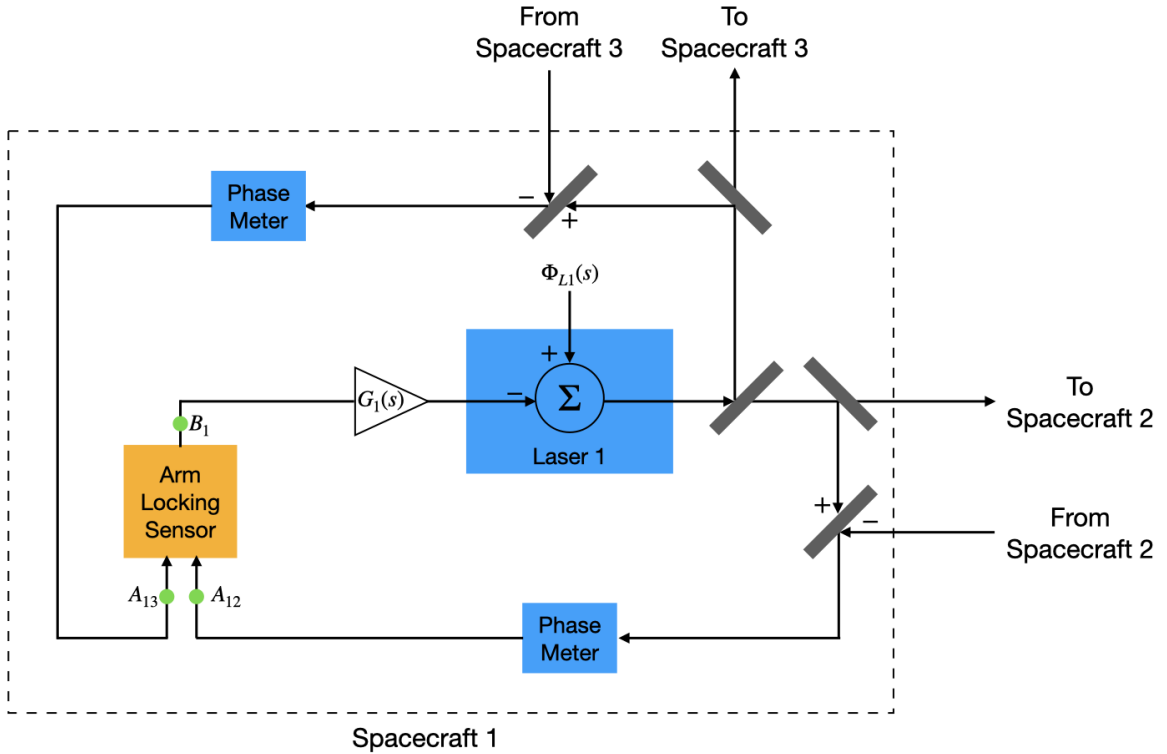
From Spacecraft 3

To Spacecraft 3

Phase Meter

−

+

$\Phi_{L1}(s)$

+

$G_1(s)$

−

$\Sigma$

Laser 1

To Spacecraft 2

$B_1$

Arm Locking Sensor

+

−

From Spacecraft 2

$A_{13}$

$A_{12}$

Phase Meter

Spacecraft 1